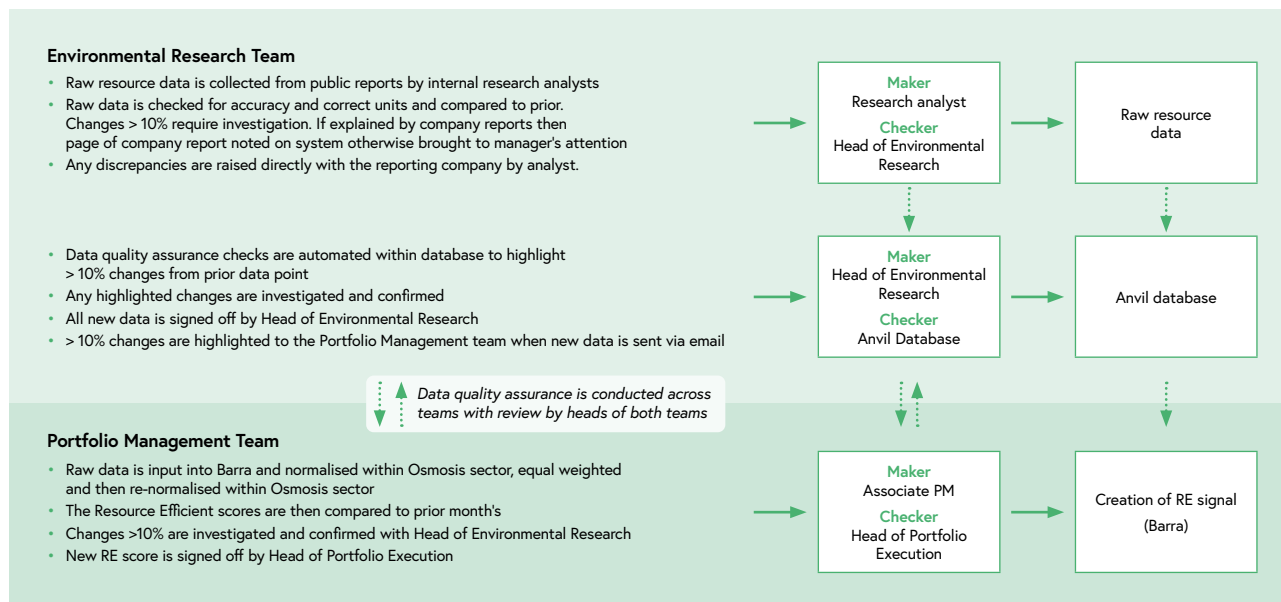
Environmental Research Team

- Raw resource data is collected from public reports by internal research analysts
- Raw data is checked for accuracy and correct units and compared to prior. Changes > 10% require investigation. If explained by company reports then page of company report noted on system otherwise brought to manager's attention
- Any discrepancies are raised directly with the reporting company by analyst.

Maker
Research analyst
Checker
Head of Environmental Research

Raw resource data

- Data quality assurance checks are automated within database to highlight > 10% changes from prior data point
- Any highlighted changes are investigated and confirmed
- All new data is signed off by Head of Environmental Research
- > 10% changes are highlighted to the Portfolio Management team when new data is sent via email

Maker
Head of Environmental Research
Checker
Anvil Database

Anvil database

Data quality assurance is conducted across teams with review by heads of both teams

Portfolio Management Team

- Raw data is input into Barra and normalised within Osmosis sector, equal weighted and then re-normalised within Osmosis sector
- The Resource Efficient scores are then compared to prior month's
- Changes >10% are investigated and confirmed with Head of Environmental Research
- New RE score is signed off by Head of Portfolio Execution

Maker
Associate PM
Checker
Head of Portfolio Execution

Creation of RE signal (Barra)